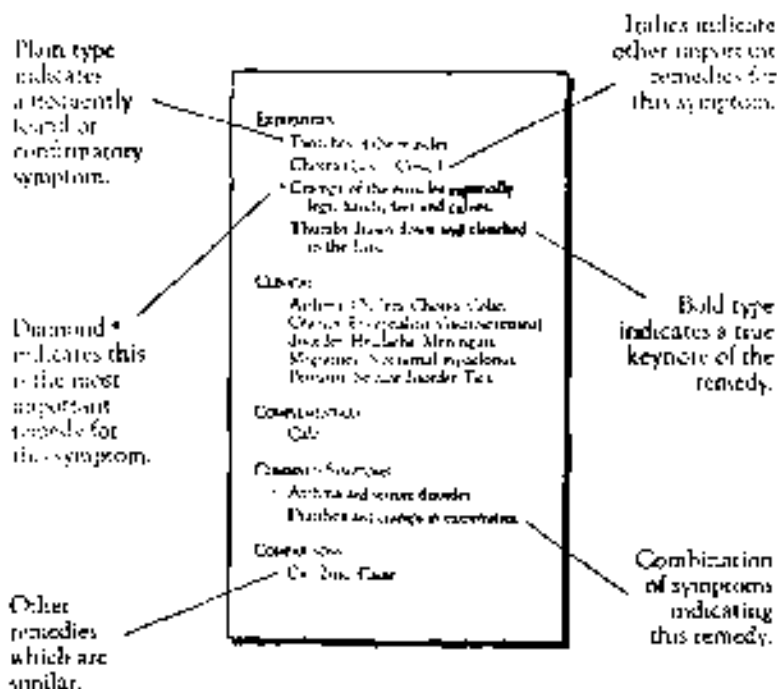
Plain type indicates a frequently found or confirmatory symptom.

Italics indicate other important remedies for this symptom.

Extremities
Twitching of the muscles
Cramps (... Cina, ...)
♦ Cramps of the muscles, especially legs, hands, feet and calves.
Thumbs drawn down and clenched to the fists.

Clinical
Asthma. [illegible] Chorea. Colic. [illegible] Headache. Meningitis. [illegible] Nocturnal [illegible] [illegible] Seizure disorder. Tics.

Diamond ♦ indicates this is the most important remedy for this symptom.

Bold type indicates a true keynote of the remedy.

Constitutional
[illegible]

Combined Symptoms
♦ Asthma and seizure disorder.
Diarrhea and cramps in extremities.

Combination of symptoms indicating this remedy.

Comparisons
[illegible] Zinc. Cicuta.

Other remedies which are similar.